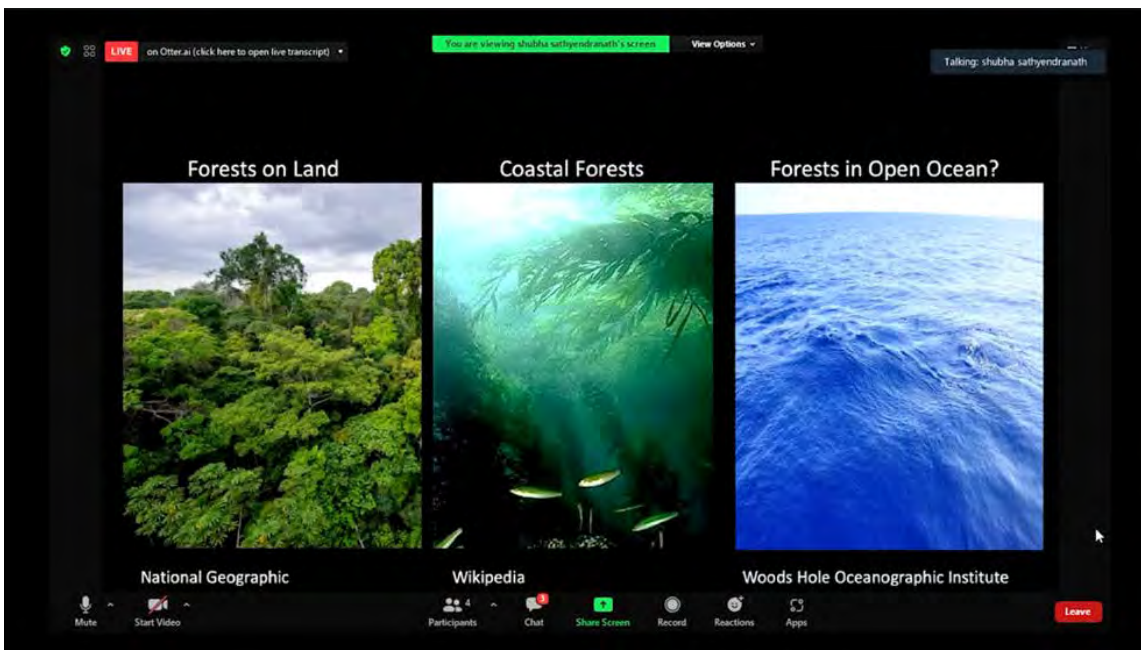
LIVE on Otter.ai (click here to open live transcript)

You are viewing shubha sathyendranath's screen View Options

Talking: shubha sathyendranath

Forests on Land

Coastal Forests

Forests in Open Ocean?

National Geographic

Wikipedia

Woods Hole Oceanographic Institute

Mute Start Video Participants 4 Chat 3 Share Screen Record Reactions Apps Leave